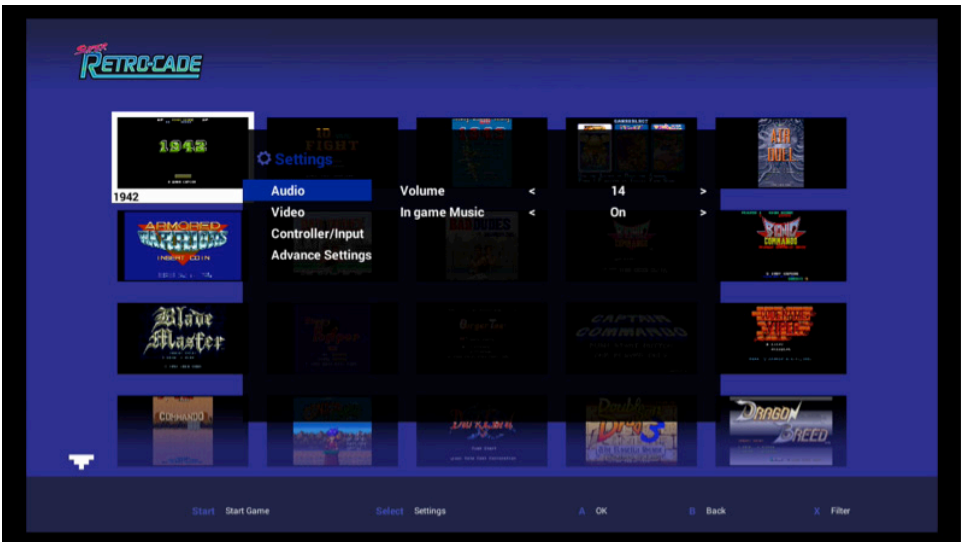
SUPER RETRO-CADE

1942

Settings

Audio
Video
Controller/Input
Advance Settings

Volume < 14 >
In game Music < On >

ARMORED WARRIORS
INSERT COIN

BIONIC COMMANDO

Blade Master

CAPTAIN COMMANDO

COMMANDO

DRAGON BREED

Start Start Game
Select Settings
A OK
B Back
X Filter